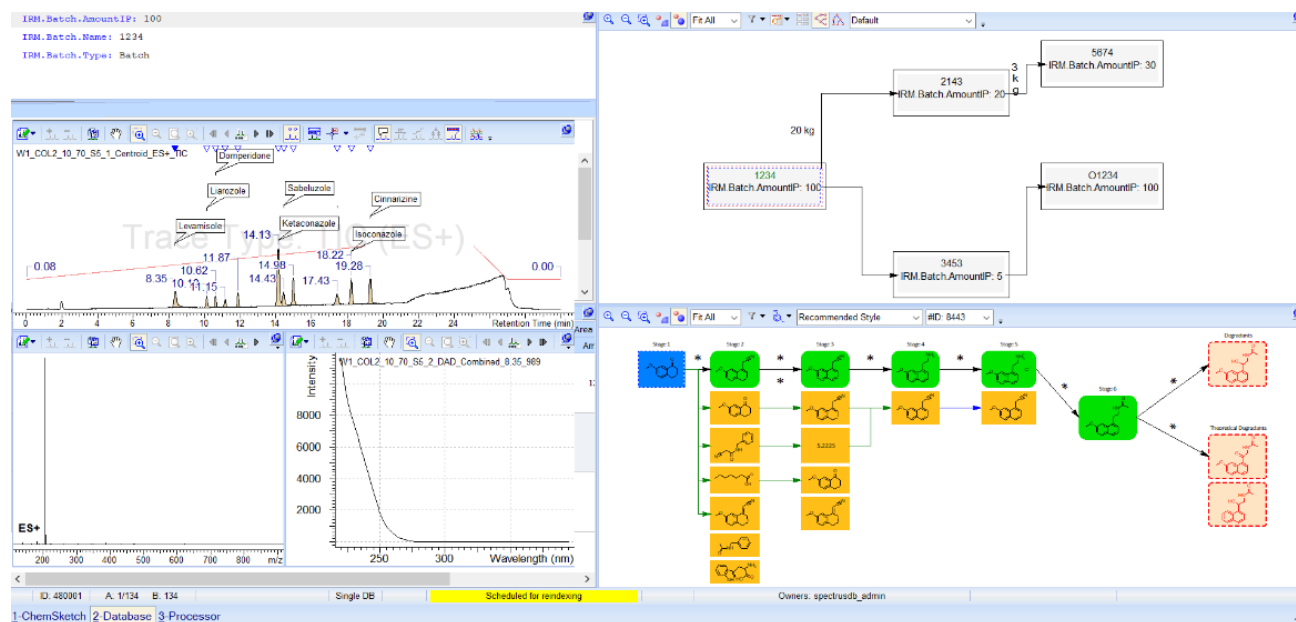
IRM.Batch.AmountIP: 100
IRM.Batch.Name: 1234
IRM.Batch.Type: Batch

W1_COL2_10_70_S5_1_Centroid_ES+_TIC

Domperidone
Liarozole
Sabeluzole
Cinnarizine
Levamisole
Ketaconazole
Isoconazole

Trace Type: TIC (ES+)

0.08
0.00
14.13
11.87
18.22
10.62
14.98
19.28
8.35
14.43
17.43
10.10
11.15

0 2 4 6 8 10 12 14 16 18 20 22 24 Retention Time (min)

Area
Ar

ES+
200 300 400 500 600 700 800 m/z

W1_COL2_10_70_S5_2_DAD_Combined_8.35_989
Intensity
8000
6000
4000
2000
250 300 Wavelength (nm)

Fit All
Default

5674
IRM.Batch.AmountIP: 30
3 kg
2143
IRM.Batch.AmountIP: 20
20 kg
1234
IRM.Batch.AmountIP: 100
O1234
IRM.Batch.AmountIP: 100
3453
IRM.Batch.AmountIP: 5

Fit All
Recommended Style
#ID: 8443

Stage 1
Stage 2
Stage 3
Stage 4
Stage 5
Stage 6
Degradants
Theoretical Degradants
5,2225

ID: 480001 A: 1/134 B: 134 Single DB Scheduled for reindexing Owners: spectrusdb_admin

1-ChemSketch 2-Database 3-Processor